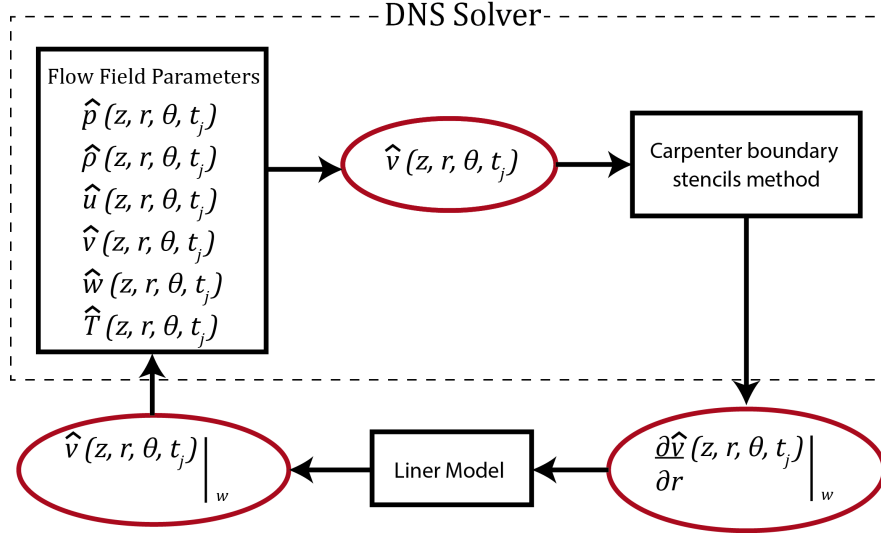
DNS Solver

Flow Field Parameters
$\hat{p}(z, r, \theta, t_j)$
$\hat{\rho}(z, r, \theta, t_j)$
$\hat{u}(z, r, \theta, t_j)$
$\hat{v}(z, r, \theta, t_j)$
$\hat{w}(z, r, \theta, t_j)$
$\hat{T}(z, r, \theta, t_j)$

$\hat{v}(z, r, \theta, t_j)$

Carpenter boundary stencils method

$\frac{\partial \hat{v}}{\partial r}(z, r, \theta, t_j)\Big|_w$

Liner Model

$\hat{v}(z, r, \theta, t_j)\Big|_w$